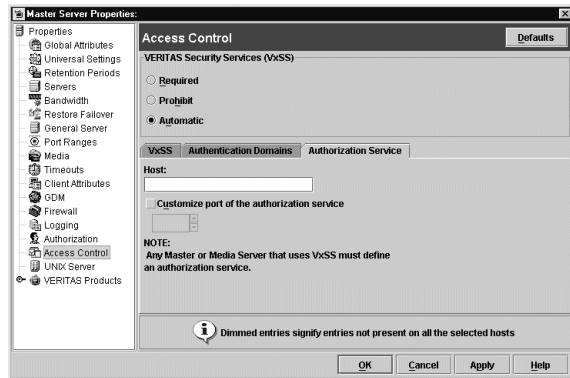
Master Server Properties:

Properties
Global Attributes
Universal Settings
Retention Periods
Servers
Bandwidth
Restore Failover
General Server
Port Ranges
Media
Timeouts
Client Attributes
GDM
Firewall
Logging
Authorization
Access Control
UNIX Server
VERITAS Products

Access Control
Defaults

VERITAS Security Services (VxSS)
Required
Prohibit
Automatic

VxSS
Authentication Domains
Authorization Service

Host:

Customize port of the authorization service

NOTE:
Any Master or Media Server that uses VxSS must define an authorization service.

Dimmed entries signify entries not present on all the selected hosts

OK
Cancel
Apply
Help